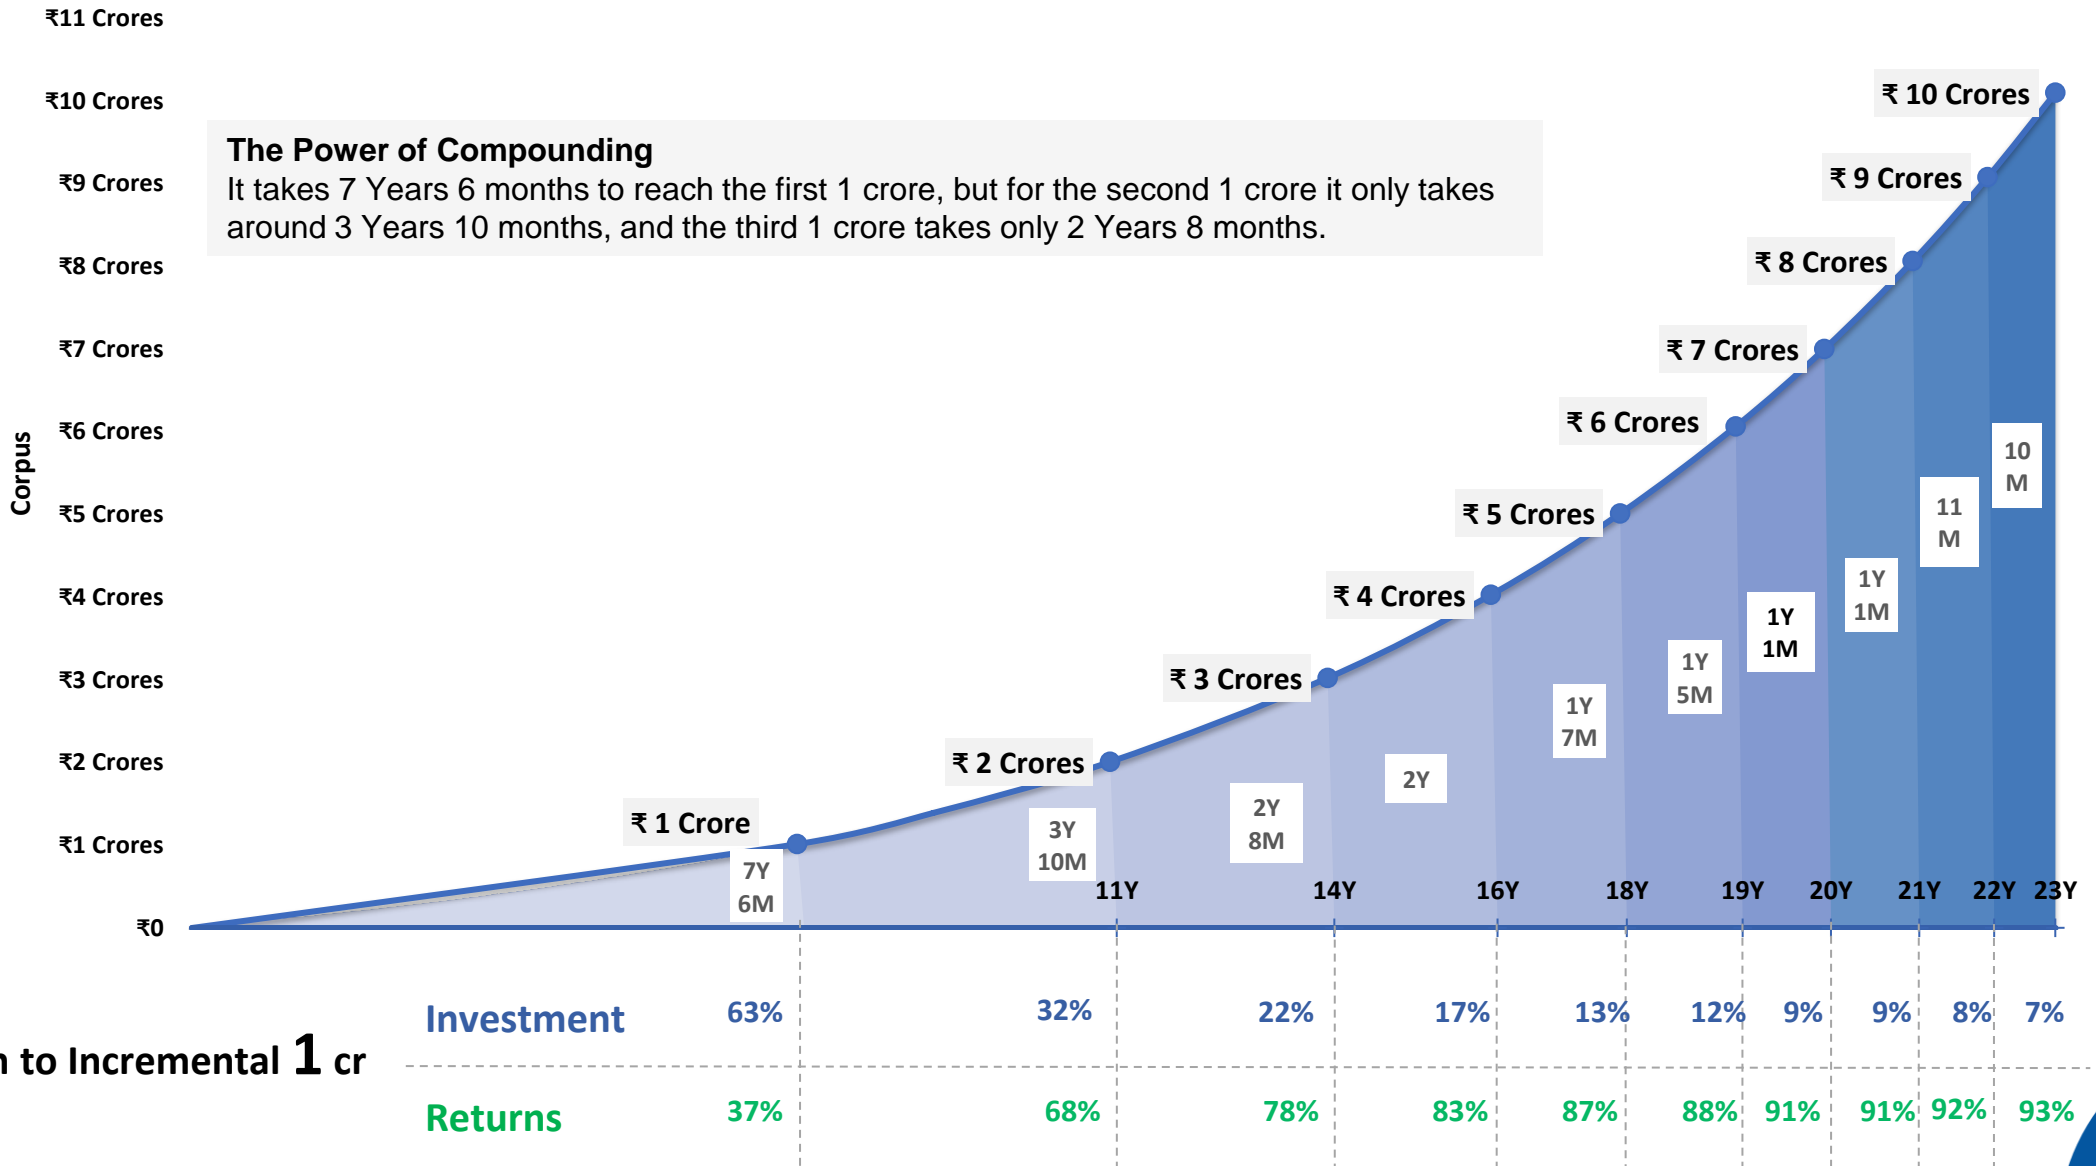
₹11 Crores
₹10 Crores
₹9 Crores
₹8 Crores
₹7 Crores
₹6 Crores
₹5 Crores
₹4 Crores
₹3 Crores
₹2 Crores
₹1 Crores
₹0

Corpus

The Power of Compounding
It takes 7 Years 6 months to reach the first 1 crore, but for the second 1 crore it only takes around 3 Years 10 months, and the third 1 crore takes only 2 Years 8 months.

₹ 10 Crores
₹ 9 Crores
₹ 8 Crores
₹ 7 Crores
₹ 6 Crores
₹ 5 Crores
₹ 4 Crores
₹ 3 Crores
₹ 2 Crores
₹ 1 Crore

7Y 6M
3Y 10M
2Y 8M
2Y
1Y 7M
1Y 5M
1Y 1M
1Y 1M
11 M
10 M

11Y 14Y 16Y 18Y 19Y 20Y 21Y 22Y 23Y

n to Incremental 1 cr

| | | | | | | | | | | |
|---|---|---|---|---|---|---|---|---|---|---|
| Investment | 63% | 32% | 22% | 17% | 13% | 12% | 9% | 9% | 8% | 7% |
| Returns | 37% | 68% | 78% | 83% | 87% | 88% | 91% | 91% | 92% | 93% |